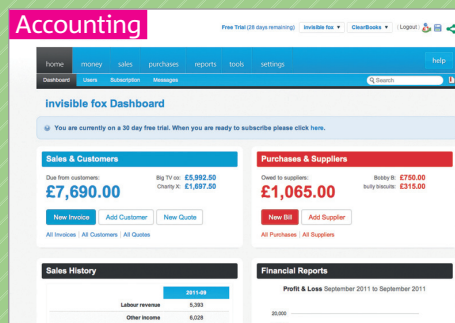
Accounting

Free Trial (28 days remaining) | Invisible fox ▼ | ClearBooks ▼ | Logout :

home | money | sales | purchases | reports | tools | settings | help

Dashboard | Users | Subscription | Messages | Search

invisible fox Dashboard

You are currently on a 30 day free trial. When you are ready to subscribe please click here.

Sales & Customers

Due from customers:
£7,690.00

Big TV co: £5,992.50
Charity X: £1,697.50

New Invoice | Add Customer | New Quote

All Invoices | All Customers | All Quotes

Purchases & Suppliers

Owed to suppliers:
£1,065.00

Bobby B: £750.00
bully biscuits: £315.00

New Bill | Add Supplier

All Purchases | All Suppliers

Sales History

| | 2011-09 |
|---|---|
| Labour revenue | 5,393 |
| Other income | 6,029 |

Financial Reports

Profit & Loss September 2011 to September 2011

20,000